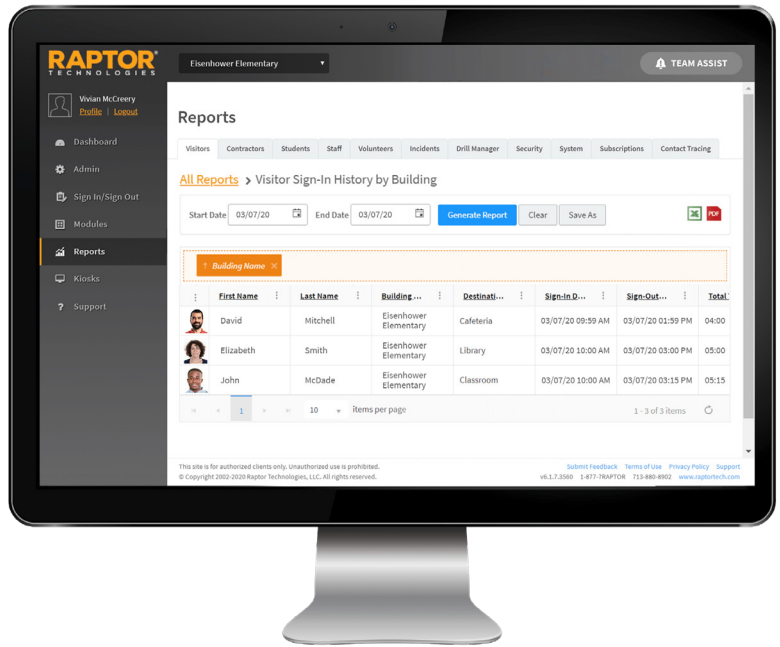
RAPTOR® TECHNOLOGIES

Eisenhower Elementary

TEAM ASSIST

Vivian McCreery
Profile | Logout

Dashboard
Admin
Sign In/Sign Out
Modules
Reports
Kiosks
Support

Reports

Visitors | Contractors | Students | Staff | Volunteers | Incidents | Drill Manager | Security | System | Subscriptions | Contact Tracing

All Reports > Visitor Sign-In History by Building

Start Date 03/07/20 End Date 03/07/20 Generate Report Clear Save As

Building Name ×

| First Name | Last Name | Building ... | Destinati... | Sign-In D... | Sign-Out... | Total |
|---|---|---|---|---|---|---|
| David | Mitchell | Eisenhower Elementary | Cafeteria | 03/07/20 09:59 AM | 03/07/20 01:59 PM | 04:00 |
| Elizabeth | Smith | Eisenhower Elementary | Library | 03/07/20 10:00 AM | 03/07/20 03:00 PM | 05:00 |
| John | McDade | Eisenhower Elementary | Classroom | 03/07/20 10:00 AM | 03/07/20 03:15 PM | 05:15 |

1 10 items per page 1 - 3 of 3 items

This site is for authorized clients only. Unauthorized use is prohibited.
© Copyright 2002-2020 Raptor Technologies, LLC. All rights reserved.

Submit Feedback Terms of Use Privacy Policy Support
v6.1.7.3560 1-877-7RAPTOR 713-880-8902 www.raptortech.com